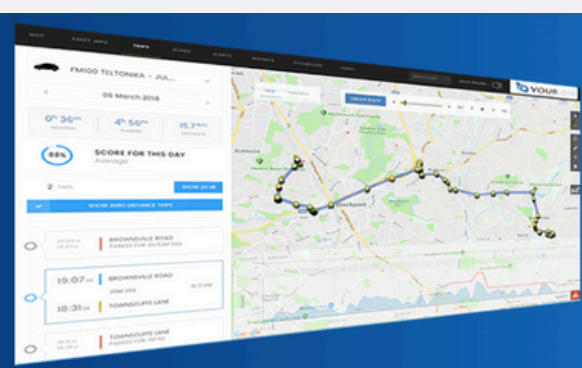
MAP
TRIPS
FM100 TELTONIKA - JUL...
06 March 2018
0h 36m
4h 56m
15.7km
93%
SCORE FOR THIS DAY
Average
2
SHOW 24 HR
SHOW ZERO DISTANCE TRIPS
BROWNSVILLE ROAD
19:07
BROWNSVILLE ROAD
18:31
TOWNSCLIFFE LANE
TOWNSCLIFFE LANE
Stockport
Google
YOUR